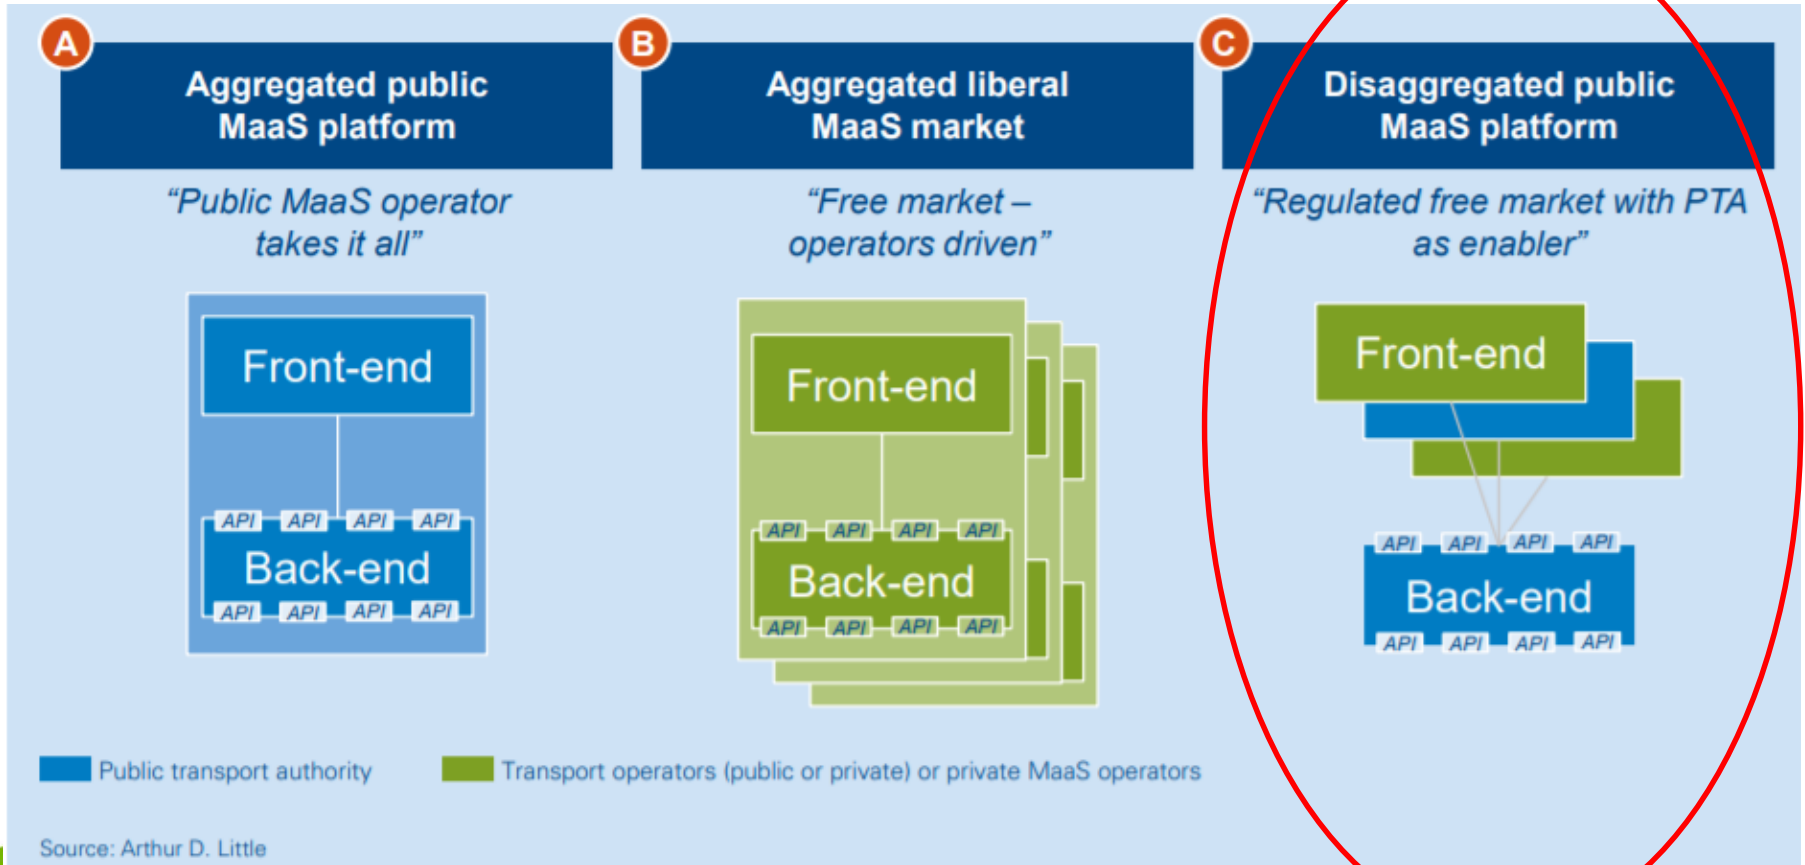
A

Aggregated public MaaS platform

“Public MaaS operator takes it all”

Front-end

API API API API

Back-end

API API API API

B

Aggregated liberal MaaS market

“Free market – operators driven”

Front-end

API API API API

Back-end

API API API API

C

Disaggregated public MaaS platform

“Regulated free market with PTA as enabler”

Front-end

API API API API

Back-end

API API API API

Public transport authority

Transport operators (public or private) or private MaaS operators

Source: Arthur D. Little